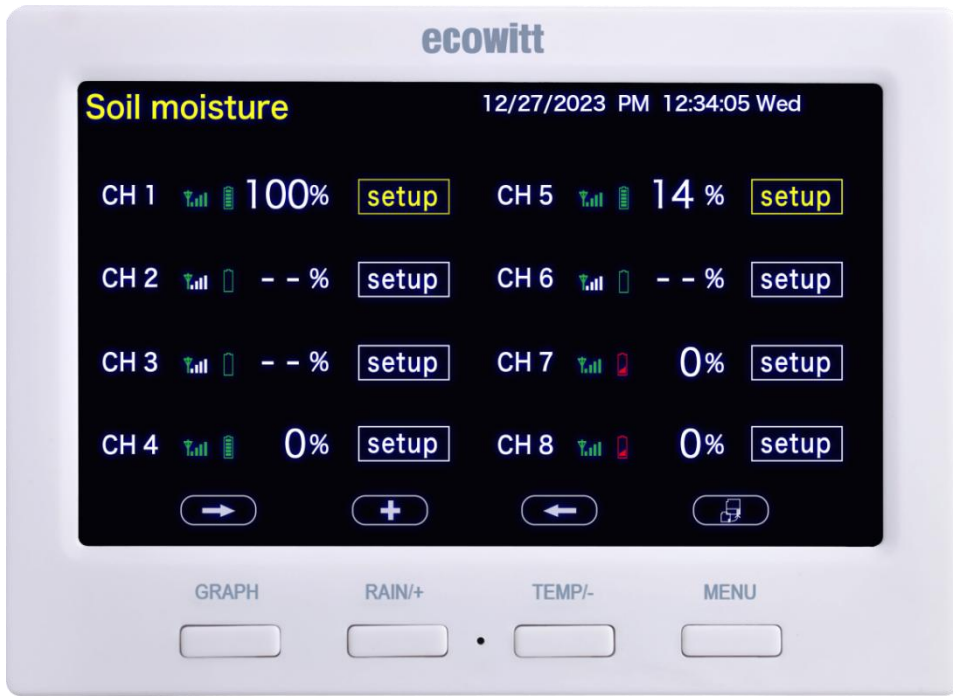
ecowitt

Soil moisture 12/27/2023 PM 12:34:05 Wed

| | | | | | |
|---|---|---|---|---|---|
| CH 1 | 100% | setup | CH 5 | 14 % | setup |
| CH 2 | - - % | setup | CH 6 | - - % | setup |
| CH 3 | - - % | setup | CH 7 | 0% | setup |
| CH 4 | 0% | setup | CH 8 | 0% | setup |

GRAPH RAIN/+ TEMP/- MENU